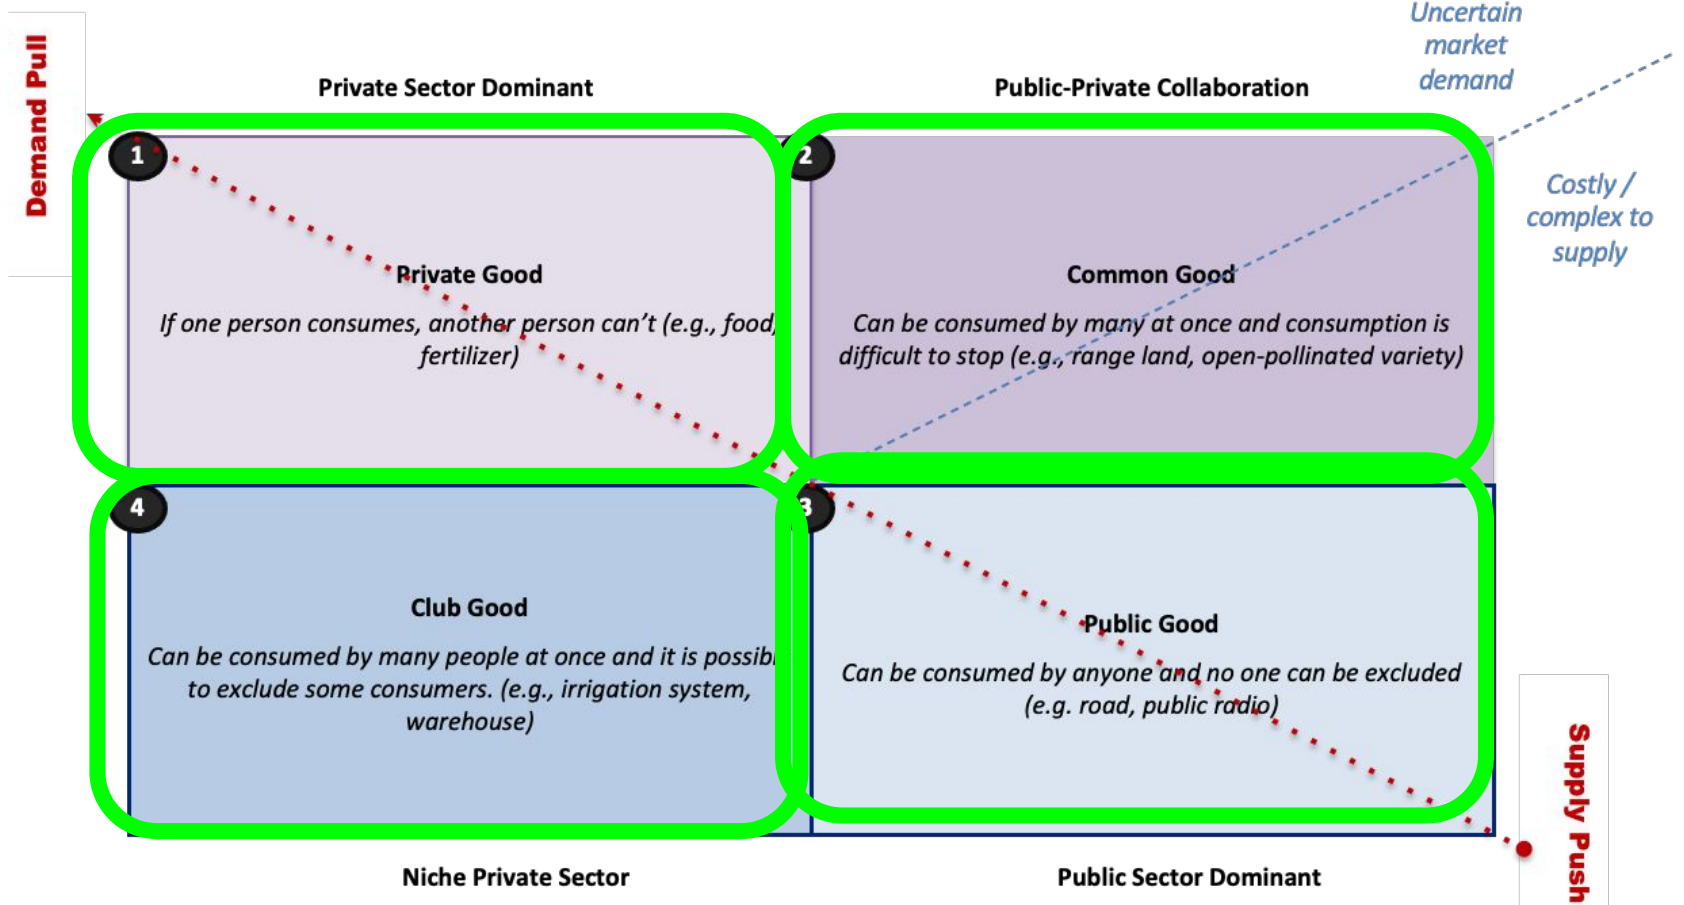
Demand Pull

Uncertain market demand

Private Sector Dominant

Public-Private Collaboration

Costly / complex to supply

1

Private Good

If one person consumes, another person can't (e.g., food, fertilizer)

2

Common Good

Can be consumed by many at once and consumption is difficult to stop (e.g., range land, open-pollinated variety)

4

Club Good

Can be consumed by many people at once and it is possib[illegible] to exclude some consumers. (e.g., irrigation system, warehouse)

3

Public Good

Can be consumed by anyone and no one can be excluded (e.g. road, public radio)

Supply Push

Niche Private Sector

Public Sector Dominant